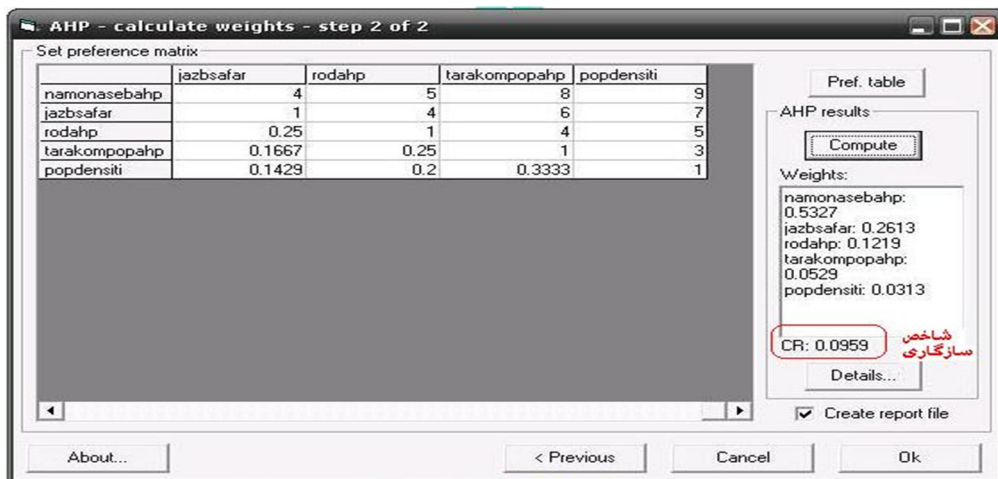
AHP - calculate weights - step 2 of 2

Set preference matrix

| | jazbsafar | rodahp | tarakompopahp | popdensiti |
|---|---|---|---|---|
| namonasebahp | 4 | 5 | 8 | 9 |
| jazbsafar | 1 | 4 | 6 | 7 |
| rodahp | 0.25 | 1 | 4 | 5 |
| tarakompopahp | 0.1667 | 0.25 | 1 | 3 |
| popdensiti | 0.1429 | 0.2 | 0.3333 | 1 |

Pref. table

AHP results

Compute

Weights:
namonasebahp: 0.5327
jazbsafar: 0.2613
rodahp: 0.1219
tarakompopahp: 0.0529
popdensiti: 0.0313

CR: 0.0959

شاخص سازگاری

Details...

Create report file

About...

< Previous

Cancel

Ok